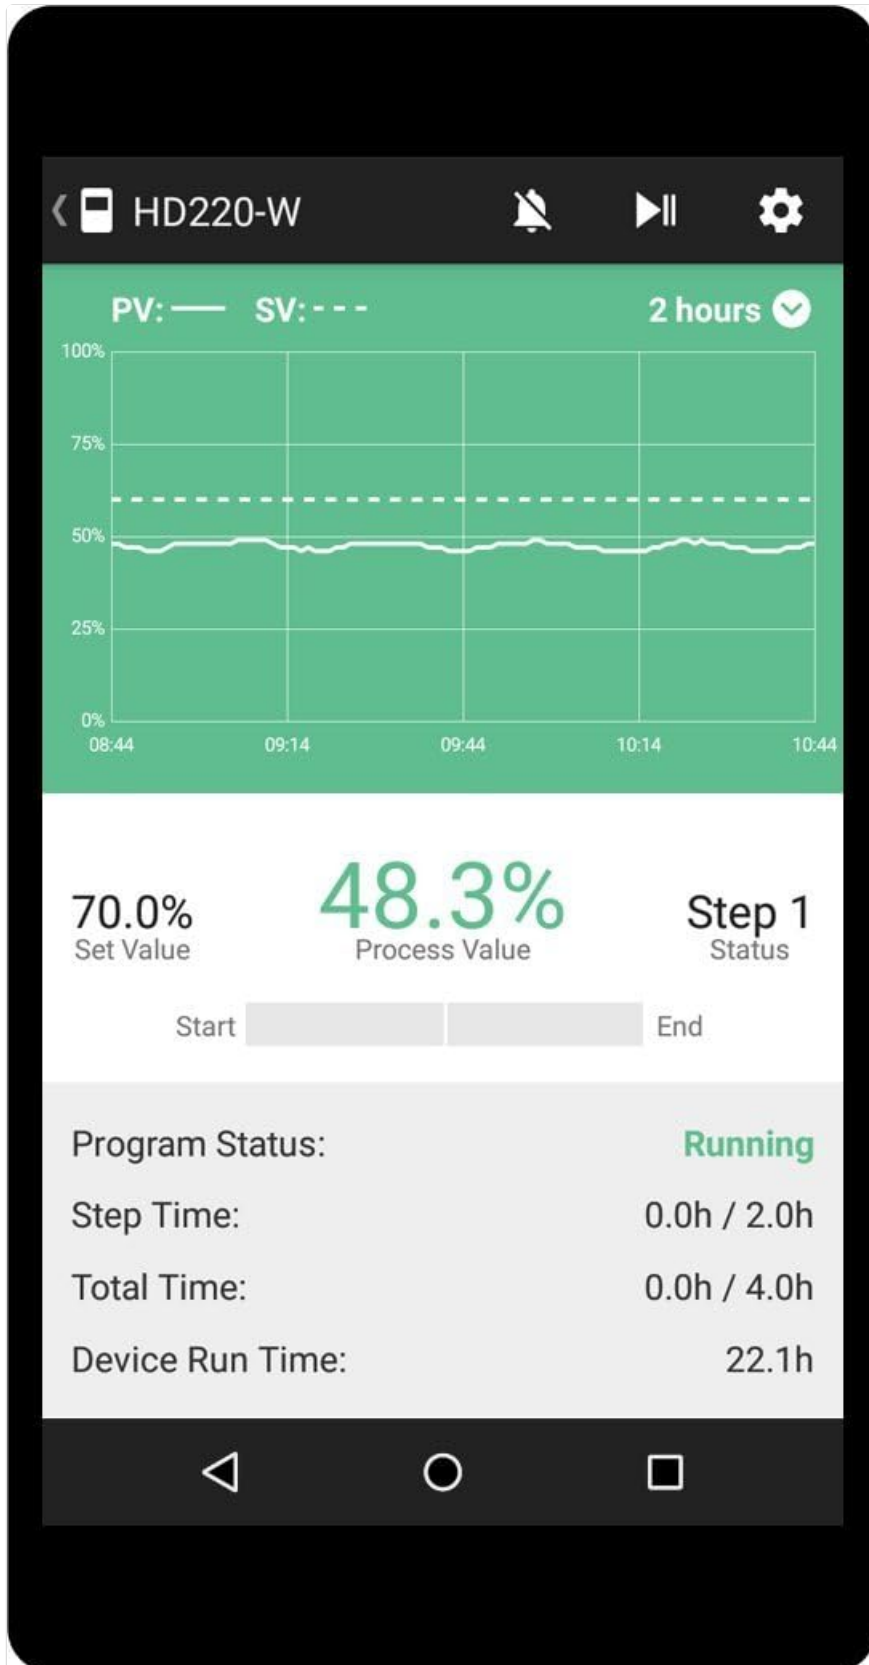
HD220-W

PV: —— SV: - - -

2 hours

100%
75%
50%
25%
0%

08:44 09:14 09:44 10:14 10:44

70.0%
Set Value

48.3%
Process Value

Step 1
Status

Start End

Program Status: Running

Step Time: 0.0h / 2.0h

Total Time: 0.0h / 4.0h

Device Run Time: 22.1h